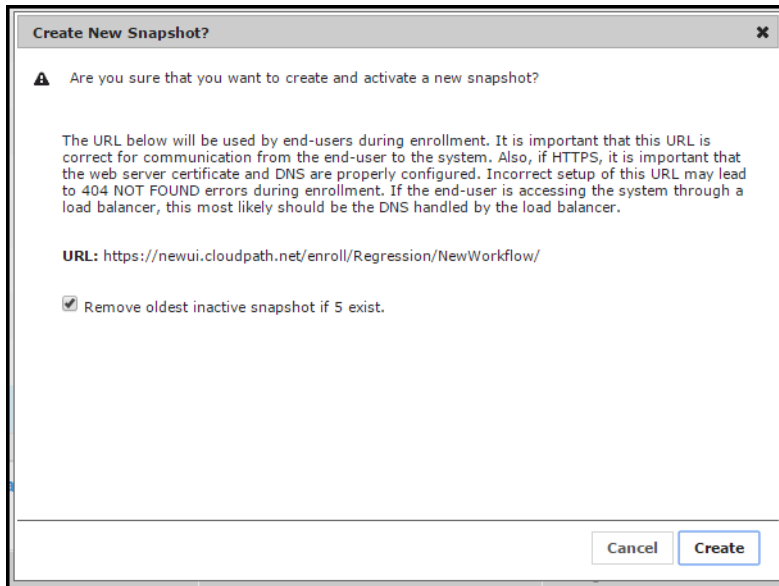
Create New Snapshot?

×

Are you sure that you want to create and activate a new snapshot?

The URL below will be used by end-users during enrollment. It is important that this URL is correct for communication from the end-user to the system. Also, if HTTPS, it is important that the web server certificate and DNS are properly configured. Incorrect setup of this URL may lead to 404 NOT FOUND errors during enrollment. If the end-user is accessing the system through a load balancer, this most likely should be the DNS handled by the load balancer.

URL: https://newui.cloudpath.net/enroll/Regression/NewWorkflow/

Remove oldest inactive snapshot if 5 exist.

Cancel

Create